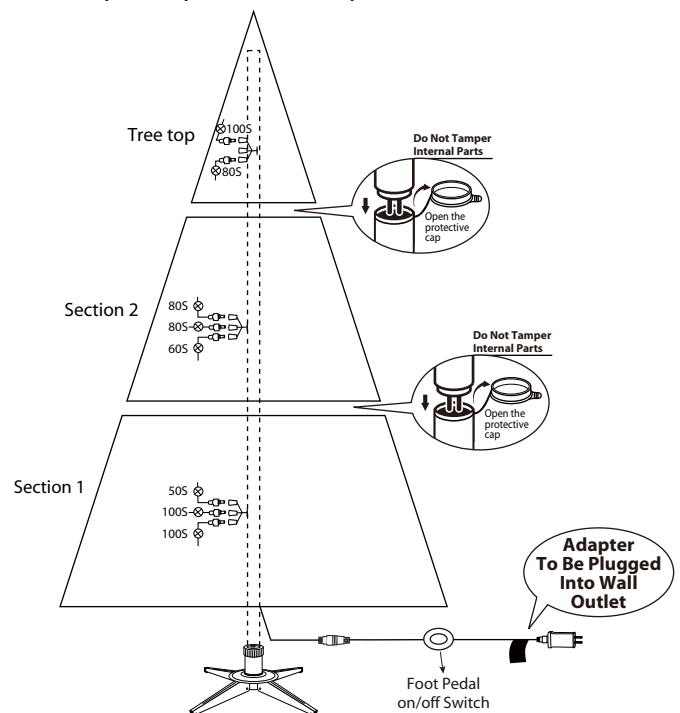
Tree top

100S

80S

Do Not Tamper Internal Parts

Open the protective cap

Section 2

80S

80S

60S

Do Not Tamper Internal Parts

Open the protective cap

Section 1

50S

100S

100S

Adapter To Be Plugged Into Wall Outlet

Foot Pedal on/off Switch